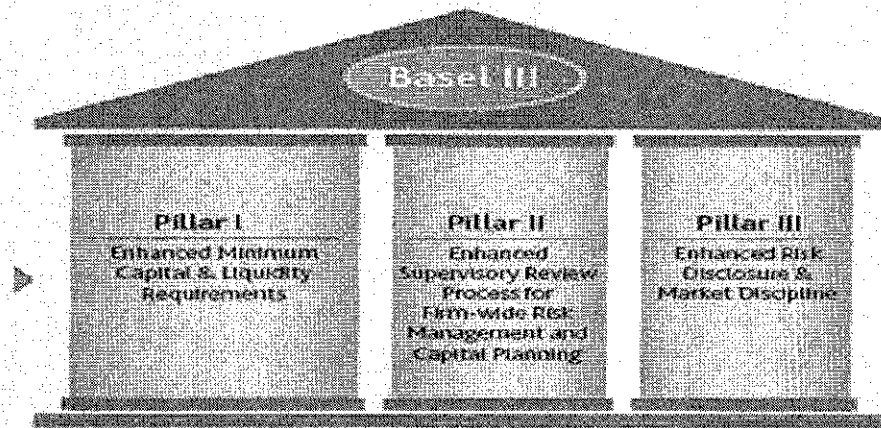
Basel III

Pillar I
Enhanced Minimum Capital & Liquidity Requirements

Pillar II
Enhanced Supervisory Review Process for Firm-wide Risk Management and Capital Planning

Pillar III
Enhanced Risk Disclosure & Market Discipline